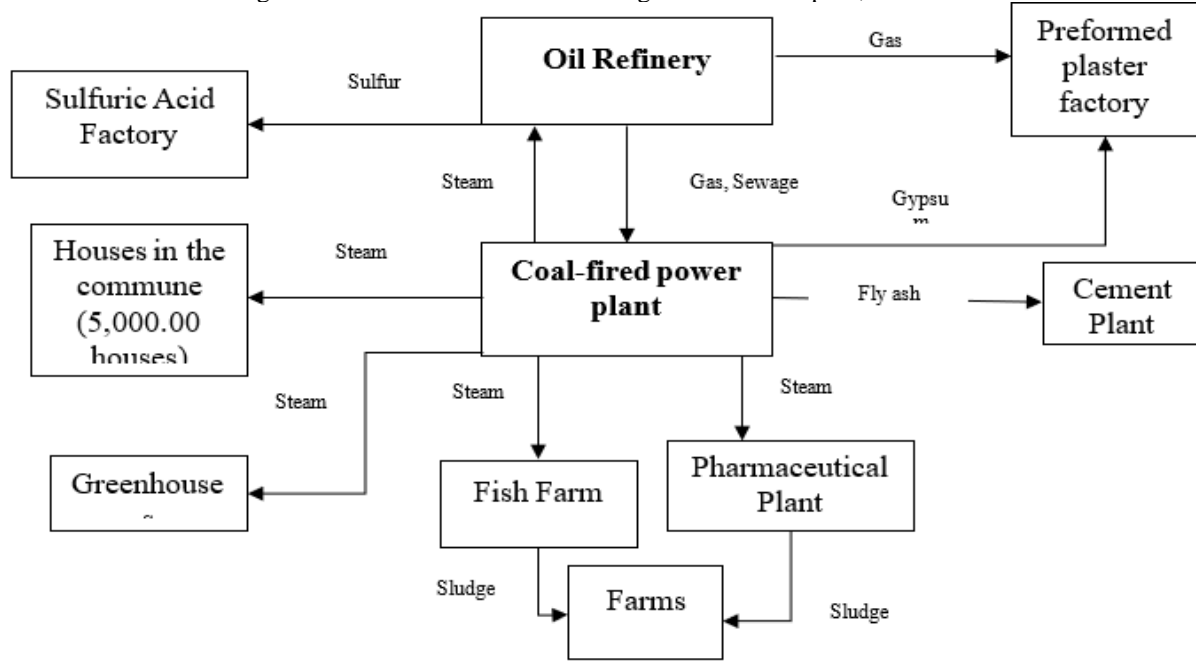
Oil Refinery

Gas

Preformed plaster factory

Sulfur

Sulfuric Acid Factory

Steam

Gas, Sewage

Gypsu m

Houses in the commune (5,000.00 houses)

Steam

Coal-fired power plant

Fly ash

Cement Plant

Steam

Steam

Steam

Greenhouse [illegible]

Fish Farm

Pharmaceutical Plant

Sludge

Farms

Sludge